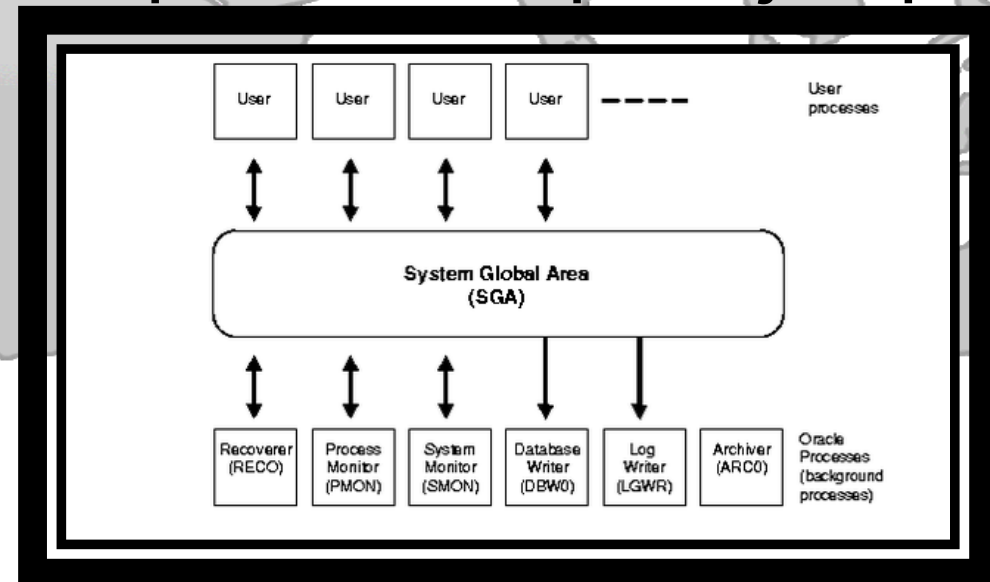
User

User

User

User

User processes

System Global Area (SGA)

Recoverer (RECO)

Process Monitor (PMON)

System Monitor (SMON)

Database Writer (DBW0)

Log Writer (LGWR)

Archiver (ARC0)

Oracle Processes (background processes)